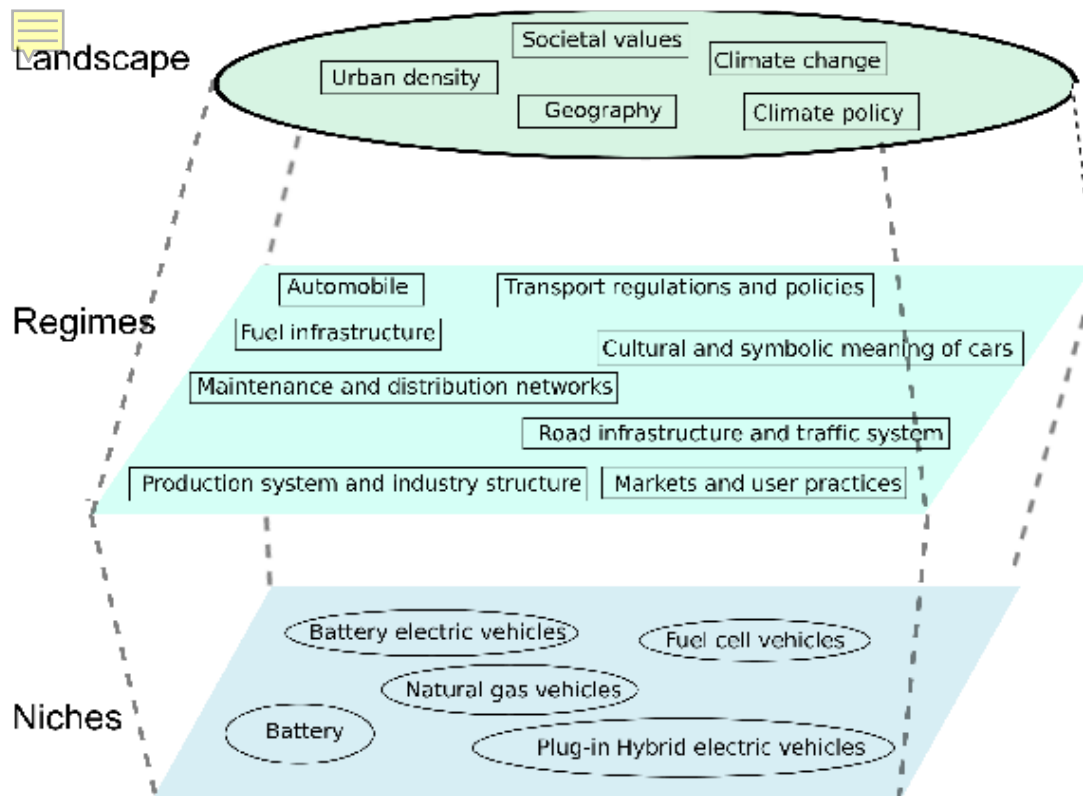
Landscape

Societal values

Urban density

Climate change

Geography

Climate policy

Regimes

Automobile

Transport regulations and policies

Fuel infrastructure

Cultural and symbolic meaning of cars

Maintenance and distribution networks

Road infrastructure and traffic system

Production system and industry structure

Markets and user practices

Niches

Battery electric vehicles

Fuel cell vehicles

Natural gas vehicles

Battery

Plug-in Hybrid electric vehicles